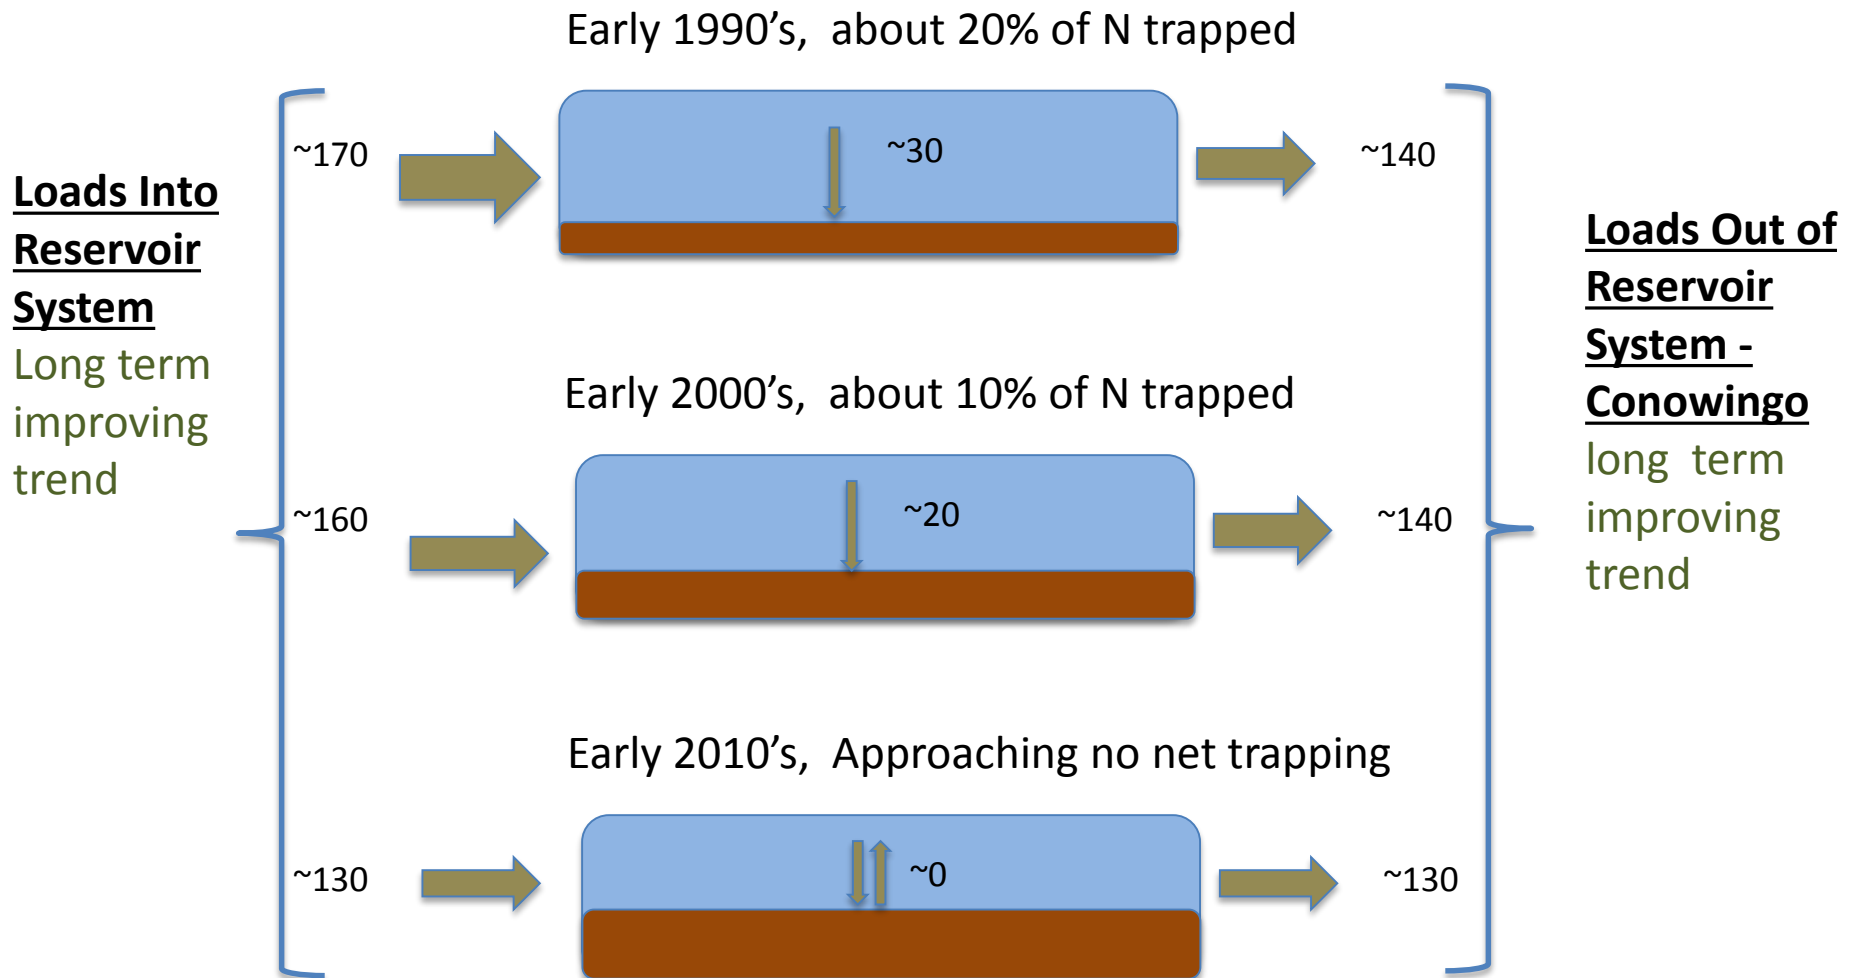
Loads Into Reservoir System

Long term improving trend

Early 1990's, about 20% of N trapped

~170

~30

~140

Early 2000's, about 10% of N trapped

~160

~20

~140

Early 2010's, Approaching no net trapping

~130

~0

~130

Loads Out of Reservoir System - Conowingo

long term improving trend